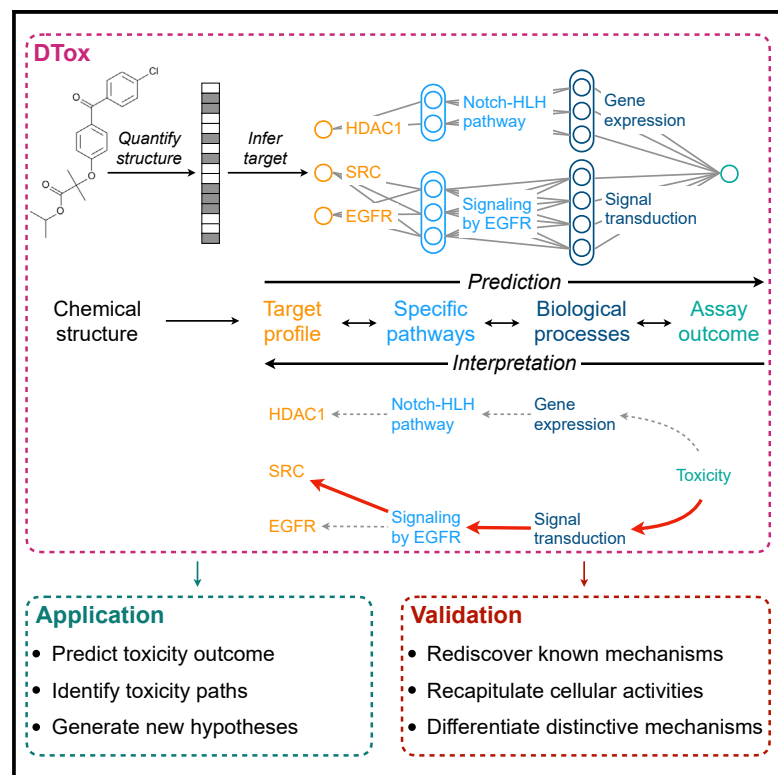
DTox

Cl

O

O

O

O

Quantify structure

Infer target

HDAC1

SRC

EGFR

Notch-HLH pathway

Signaling by EGFR

Gene expression

Signal transduction

Prediction

Chemical structure

Target profile

Specific pathways

Biological processes

Assay outcome

Interpretation

HDAC1

Notch-HLH pathway

Gene expression

Toxicity

SRC

EGFR

Signaling by EGFR

Signal transduction

Application

- Predict toxicity outcome
- Identify toxicity paths
- Generate new hypotheses

Validation

- Rediscover known mechanisms
- Recapitulate cellular activities
- Differentiate distinctive mechanisms